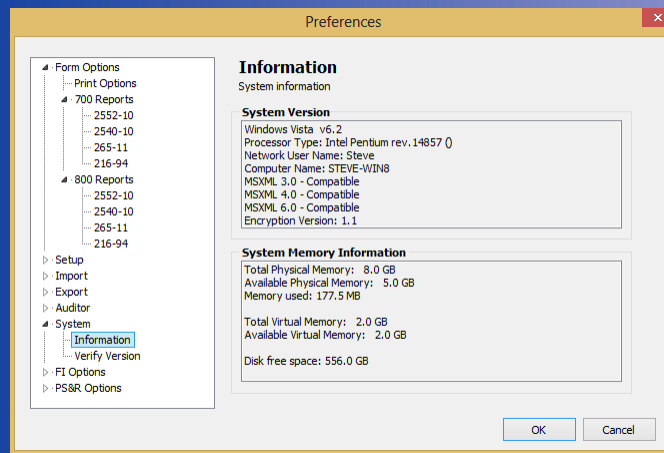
Preferences

Form Options
Print Options
700 Reports
2552-10
2540-10
265-11
216-94
800 Reports
2552-10
2540-10
265-11
216-94
Setup
Import
Export
Auditor
System
Information
Verify Version
FI Options
PS&R Options

Information
System information

System Version
Windows Vista v6.2
Processor Type: Intel Pentium rev.14857 ()
Network User Name: Steve
Computer Name: STEVE-WIN8
MSXML 3.0 - Compatible
MSXML 4.0 - Compatible
MSXML 6.0 - Compatible
Encryption Version: 1.1

System Memory Information
Total Physical Memory: 8.0 GB
Available Physical Memory: 5.0 GB
Memory used: 177.5 MB

Total Virtual Memory: 2.0 GB
Available Virtual Memory: 2.0 GB

Disk free space: 556.0 GB

OK
Cancel